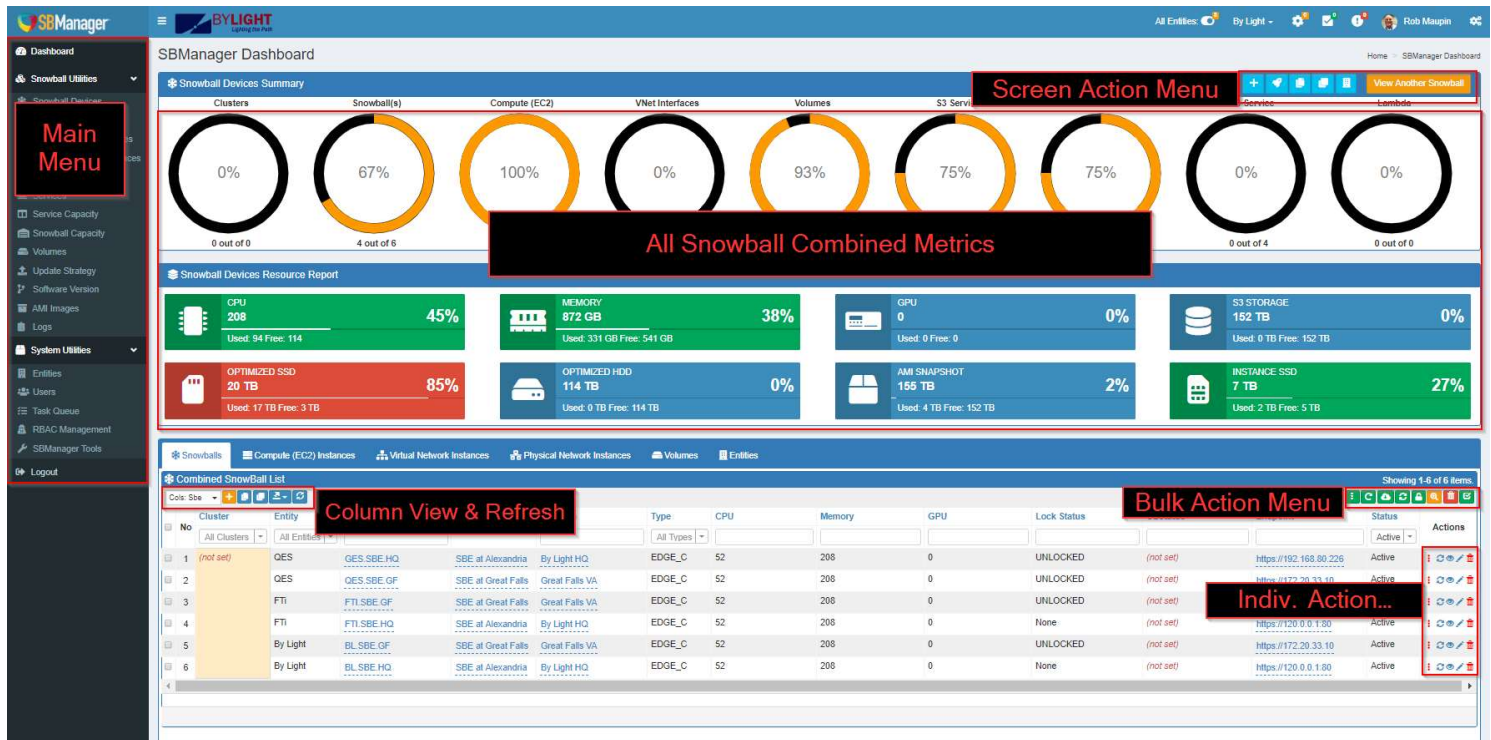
SBManager

BYLIGHT
Lighting the Path

All Entities: By Light Rob Maupin

Dashboard
Snowball Utilities
Snowball Devices
Main Menu
Service Capacity
Snowball Capacity
Volumes
Update Strategy
Software Version
AMI Images
Logs
System Utilities
Entities
Users
Task Queue
RBAC Management
SBManager Tools
Logout

SBManager Dashboard

Home > SBManager Dashboard

Snowball Devices Summary

Screen Action Menu

View Another Snowball

Clusters
Snowball(s)
Compute (EC2)
VNet Interfaces
Volumes
S3 Servi
Service
Lambda

0%
67%
100%
0%
93%
75%
75%
0%
0%

0 out of 0
4 out of 6
0 out of 4
0 out of 0

All Snowball Combined Metrics

Snowball Devices Resource Report

CPU
208
45%
Used: 94 Free: 114

MEMORY
872 GB
38%
Used: 331 GB Free: 541 GB

GPU
0
0%
Used: 0 Free: 0

S3 STORAGE
152 TB
0%
Used: 0 TB Free: 152 TB

OPTIMIZED SSD
20 TB
85%
Used: 17 TB Free: 3 TB

OPTIMIZED HDD
114 TB
0%
Used: 0 TB Free: 114 TB

AMI SNAPSHOT
155 TB
2%
Used: 4 TB Free: 152 TB

INSTANCE SSD
7 TB
27%
Used: 2 TB Free: 5 TB

Snowballs | Compute (EC2) Instances | Virtual Network Instances | Physical Network Instances | Volumes | Entities

Combined SnowBall List
Showing 1-6 of 6 items.

Cols: Sbe

Column View & Refresh

Bulk Action Menu

Indiv. Action...

| No | Cluster | Entity | | | Type | CPU | Memory | GPU | Lock Status | | | Status | Actions |
|---|---|---|---|---|---|---|---|---|---|---|---|---|---|
| | All Clusters | All Entities | | | All Types | | | | | | | Active | |
| 1 | (not set) | QES | QES.SBE.HQ | SBE at Alexandria | By Light HQ | EDGE_C | 52 | 208 | 0 | UNLOCKED | (not set) | https://192.168.80.226 | Active |
| 2 | | QES | QES.SBE.GF | SBE at Great Falls | Great Falls VA | EDGE_C | 52 | 208 | 0 | UNLOCKED | (not set) | https://172.20.33.10 | Active |
| 3 | | FTi | FTI.SBE.GF | SBE at Great Falls | Great Falls VA | EDGE_C | 52 | 208 | 0 | UNLOCKED | (not set) | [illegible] | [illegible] |
| 4 | | FTi | FTI.SBE.HQ | SBE at Alexandria | By Light HQ | EDGE_C | 52 | 208 | 0 | None | (not set) | https://120.0.0.1:80 | Active |
| 5 | | By Light | BL.SBE.GF | SBE at Great Falls | Great Falls VA | EDGE_C | 52 | 208 | 0 | UNLOCKED | (not set) | https://172.20.33.10 | Active |
| 6 | | By Light | BL.SBE.HQ | SBE at Alexandria | By Light HQ | EDGE_C | 52 | 208 | 0 | None | (not set) | https://120.0.0.1:80 | Active |